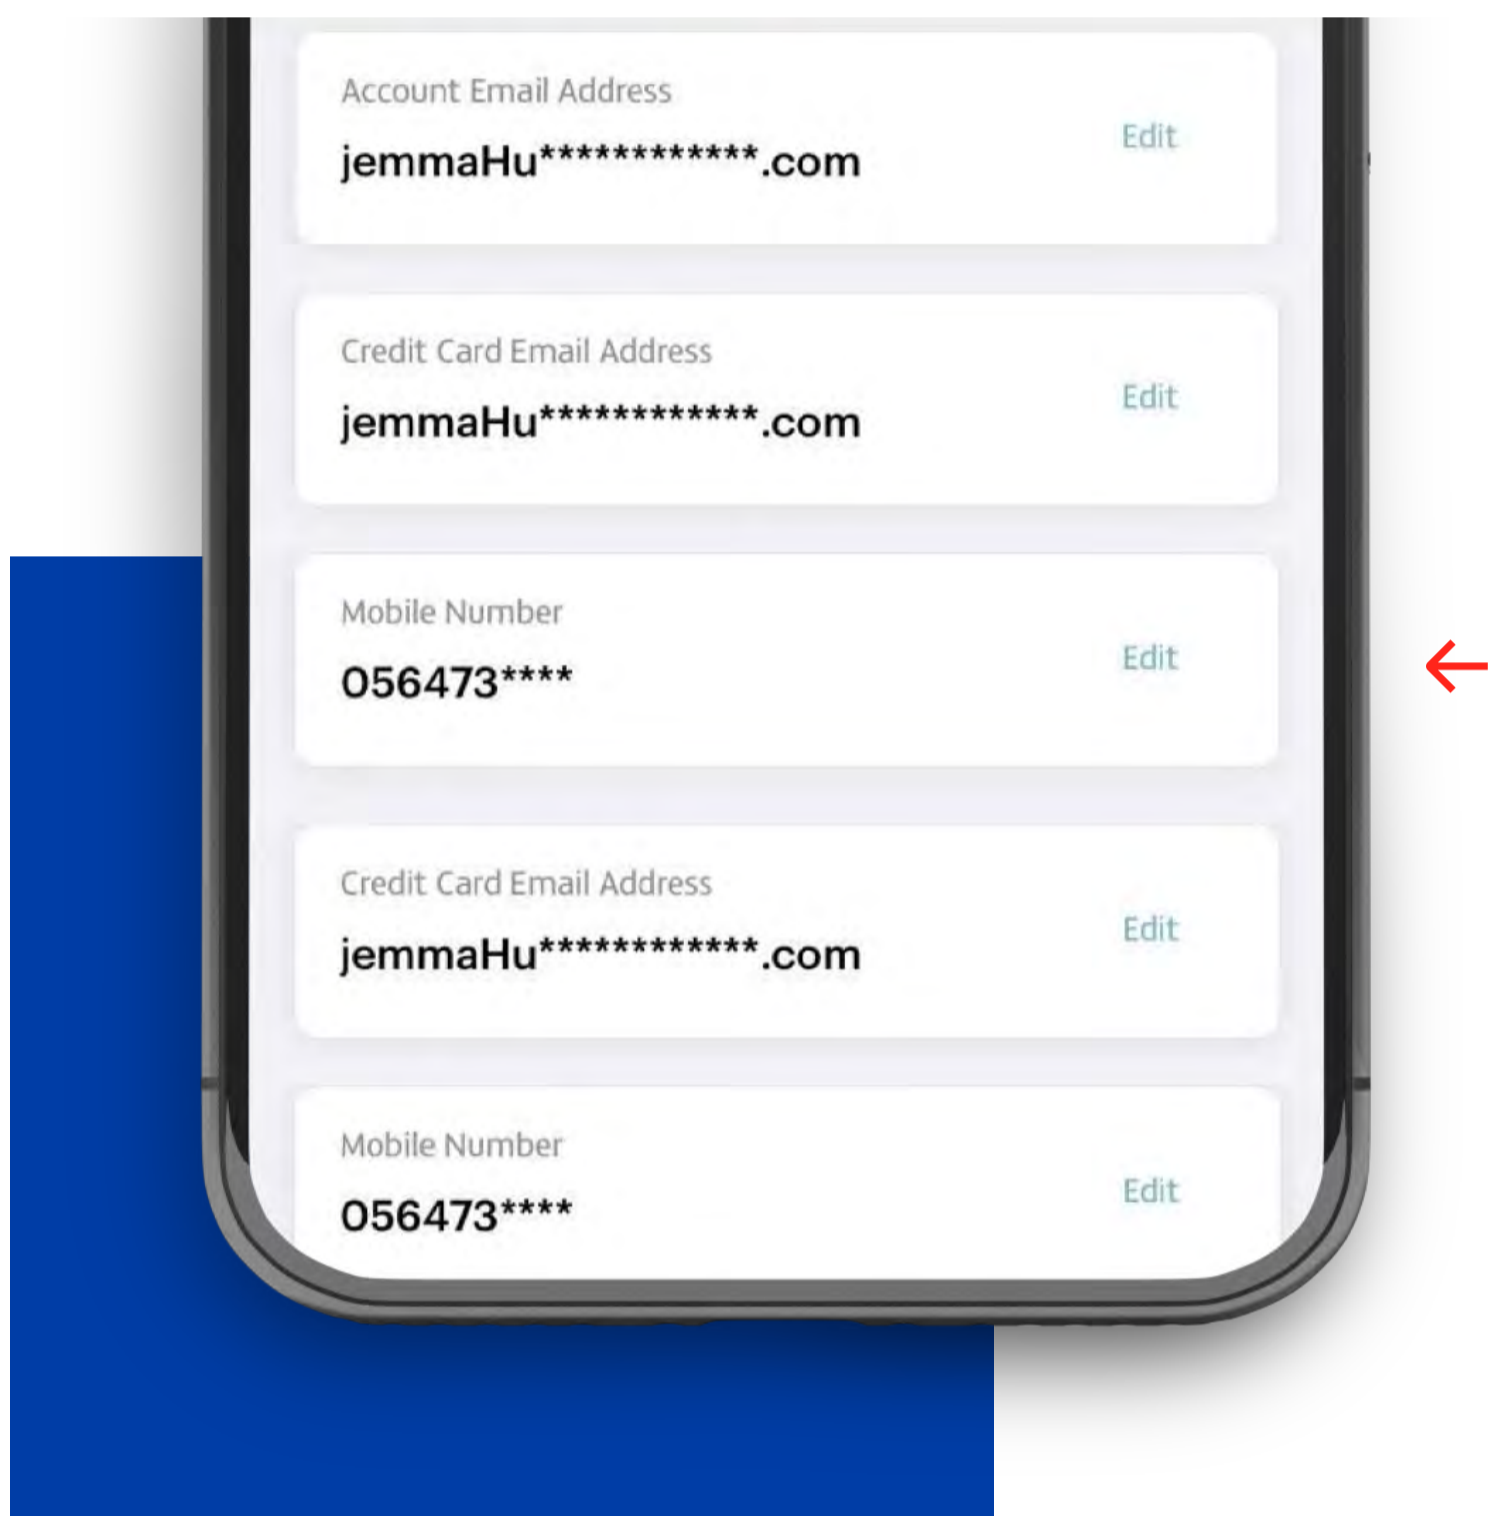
Account Email Address
jemmaHu************.com
Edit

Credit Card Email Address
jemmaHu************.com
Edit

Mobile Number
056473****
Edit

Credit Card Email Address
jemmaHu************.com
Edit

Mobile Number
056473****
Edit